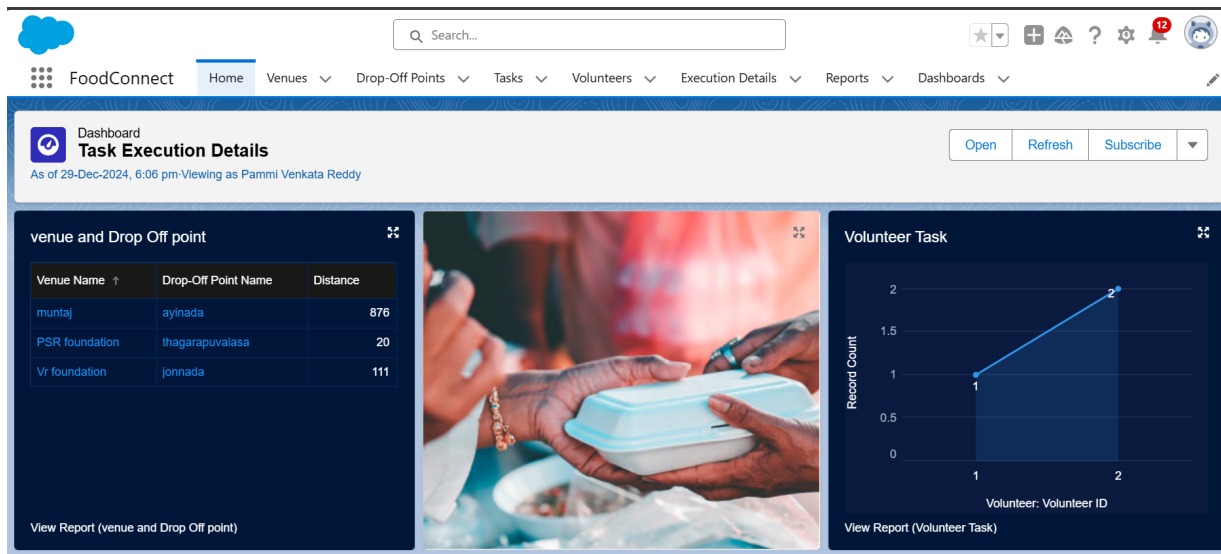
Search...

12

FoodConnect Home Venues Drop-Off Points Tasks Volunteers Execution Details Reports Dashboards

Dashboard
Task Execution Details
As of 29-Dec-2024, 6:06 pm·Viewing as Pammi Venkata Reddy

Open Refresh Subscribe

venue and Drop Off point

| Venue Name ↑ | Drop-Off Point Name | Distance |
|---|---|---|
| muntaj | ayinada | 876 |
| PSR foundation | thagarapuvalasa | 20 |
| Vr foundation | jonnada | 111 |

View Report (venue and Drop Off point)

Volunteer Task

Record Count
2
1.5
1
0.5
0
1
2
1
2
Volunteer: Volunteer ID

View Report (Volunteer Task)